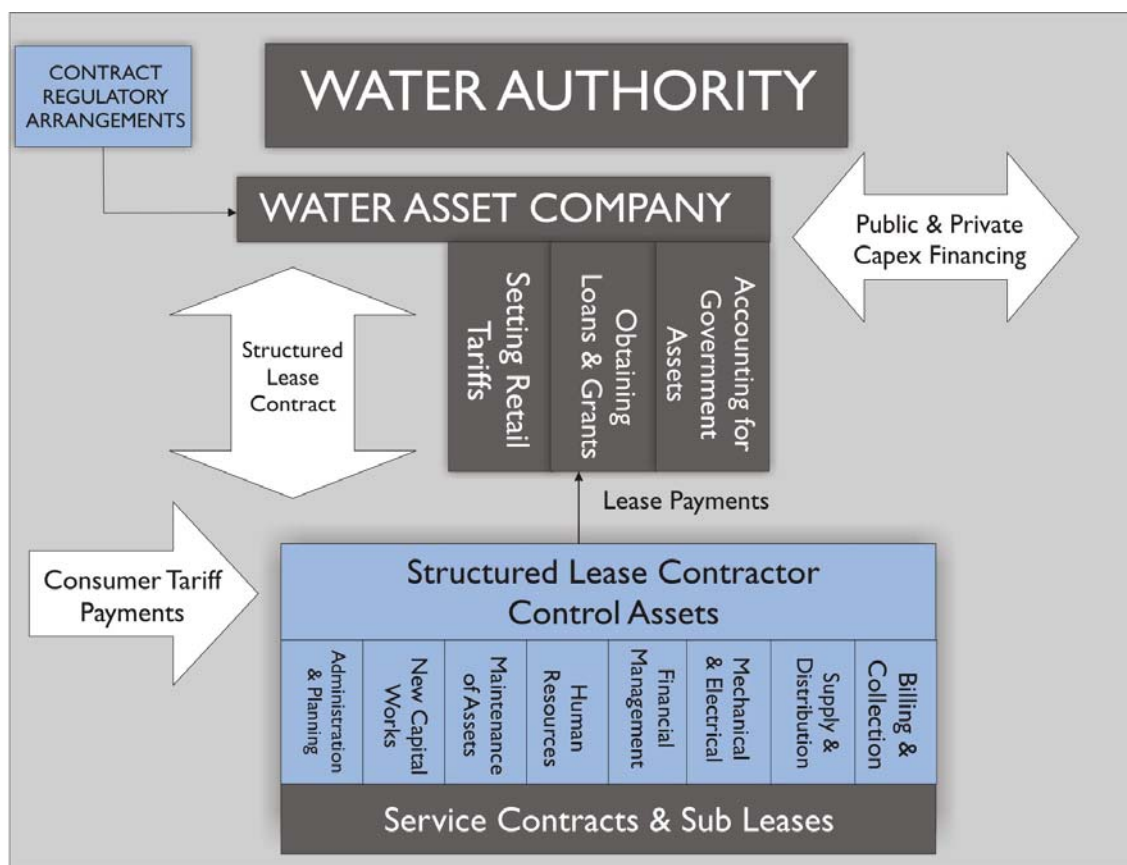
CONTRACT REGULATORY ARRANGEMENTS

WATER AUTHORITY

WATER ASSET COMPANY

Public & Private Capex Financing

Setting Retail Tariffs

Obtaining Loans & Grants

Accounting for Government Assets

Structured Lease Contract

Lease Payments

Consumer Tariff Payments

Structured Lease Contractor Control Assets

Administration & Planning

New Capital Works

Maintenance of Assets

Human Resources

Financial Management

Mechanical & Electrical

Supply & Distribution

Billing & Collection

Service Contracts & Sub Leases